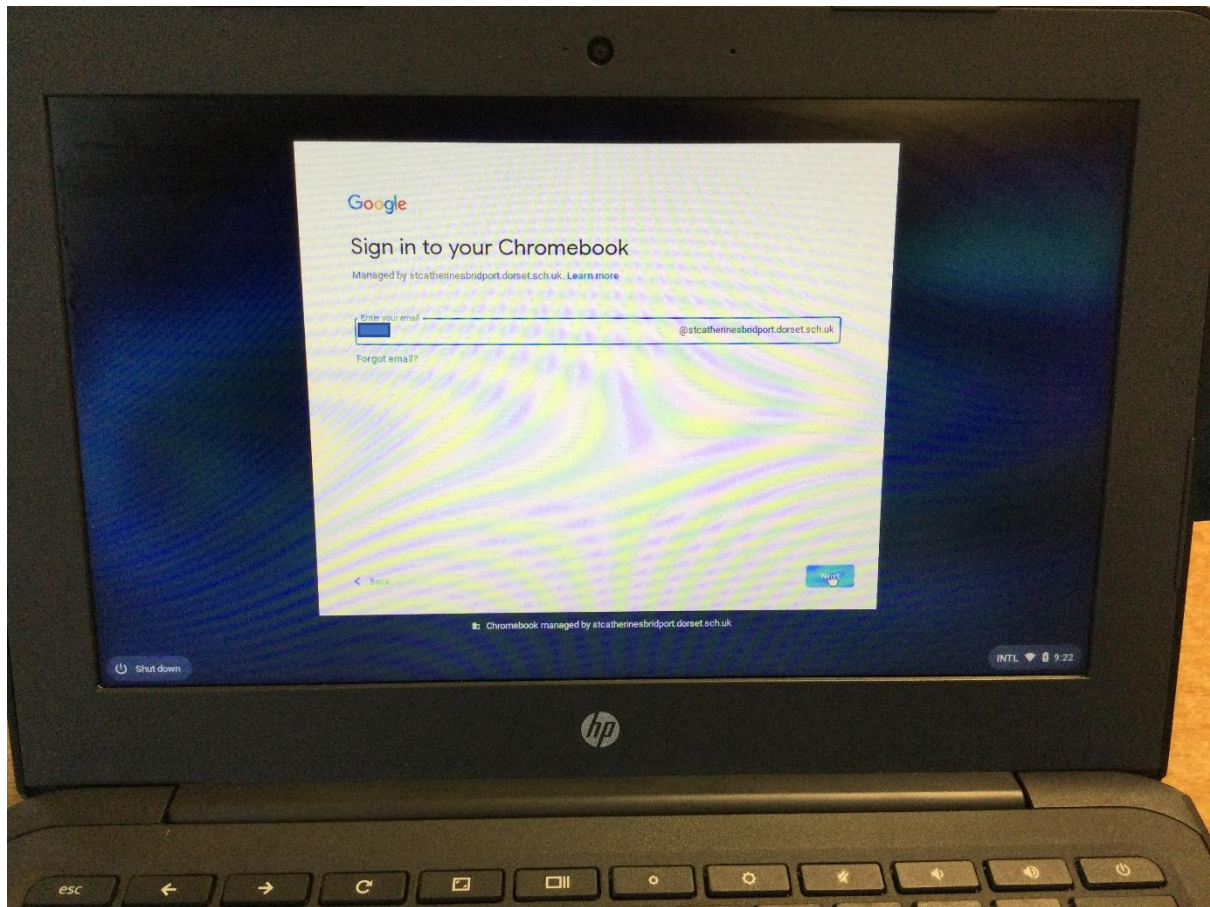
Google

Sign in to your Chromebook

Managed by stcatherinesbridport.dorset.sch.uk. Learn more

Enter your email

@stcatherinesbridport.dorset.sch.uk

Forgot email?

< Back

Next

Chromebook managed by stcatherinesbridport.dorset.sch.uk

Shut down

INTL 9:22

hp

esc